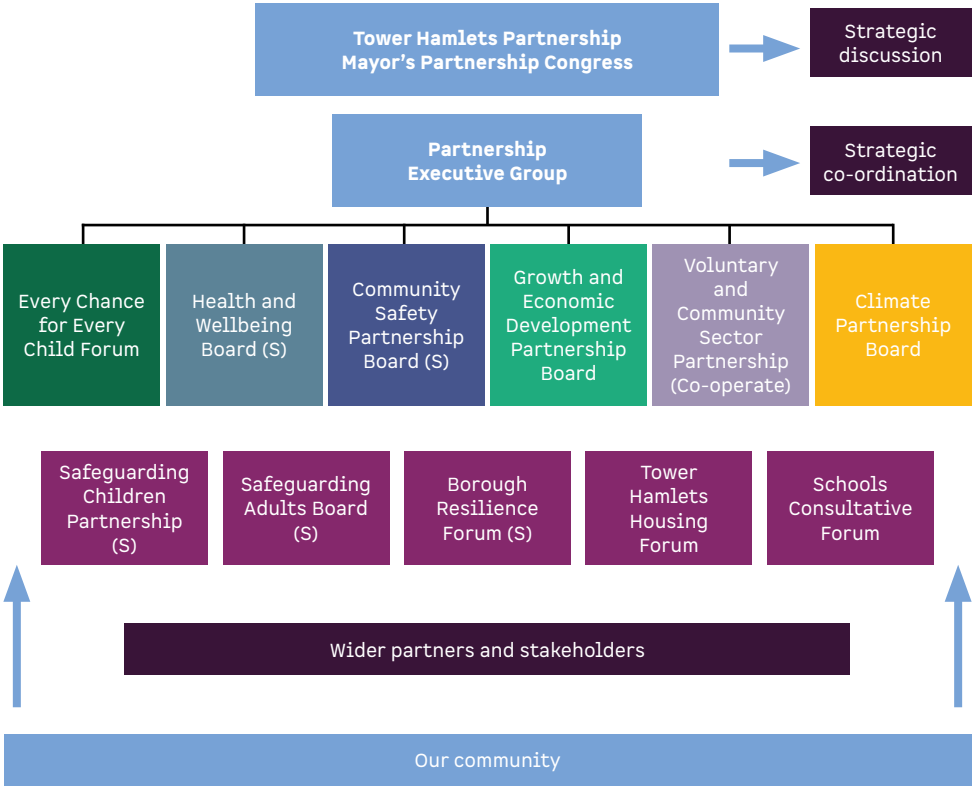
Tower Hamlets Partnership
Mayor's Partnership Congress

Strategic discussion

Partnership Executive Group

Strategic co-ordination

Every Chance for Every Child Forum

Health and Wellbeing Board (S)

Community Safety Partnership Board (S)

Growth and Economic Development Partnership Board

Voluntary and Community Sector Partnership (Co-operate)

Climate Partnership Board

Safeguarding Children Partnership (S)

Safeguarding Adults Board (S)

Borough Resilience Forum (S)

Tower Hamlets Housing Forum

Schools Consultative Forum

Wider partners and stakeholders

Our community